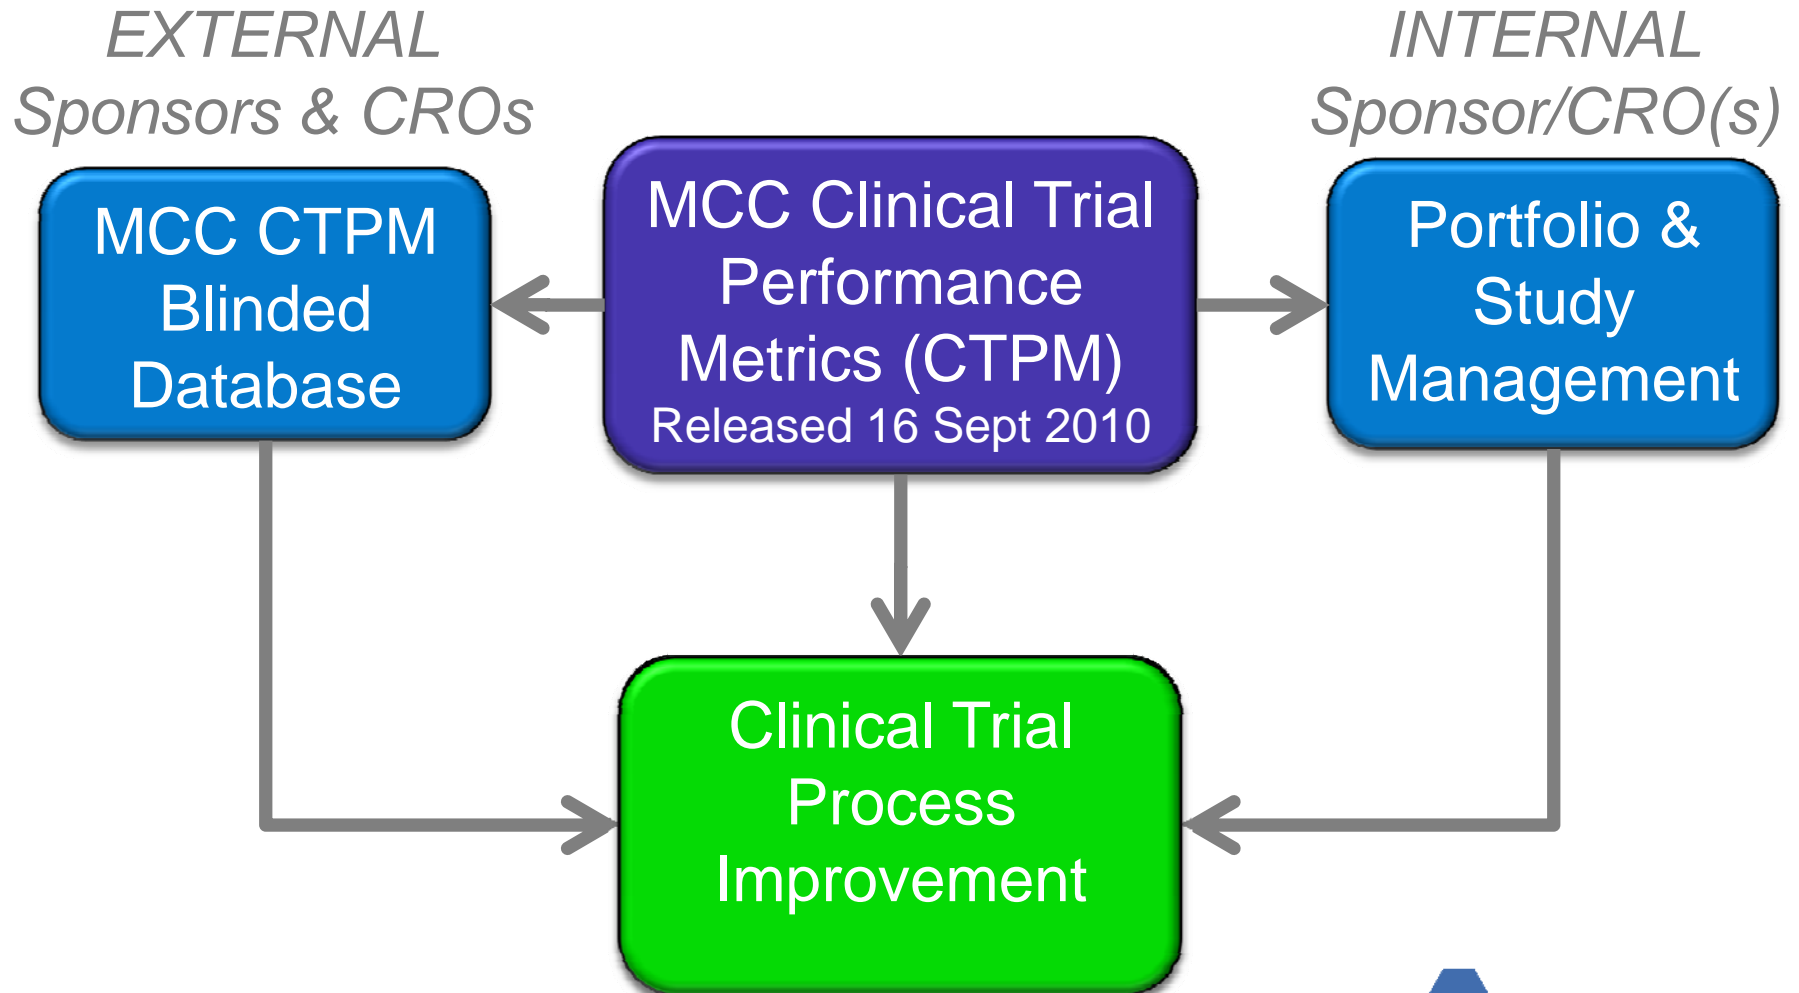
EXTERNAL
Sponsors & CROs

INTERNAL
Sponsor/CRO(s)

MCC CTPM Blinded Database

MCC Clinical Trial Performance Metrics (CTPM)
Released 16 Sept 2010

Portfolio & Study Management

Clinical Trial Process Improvement